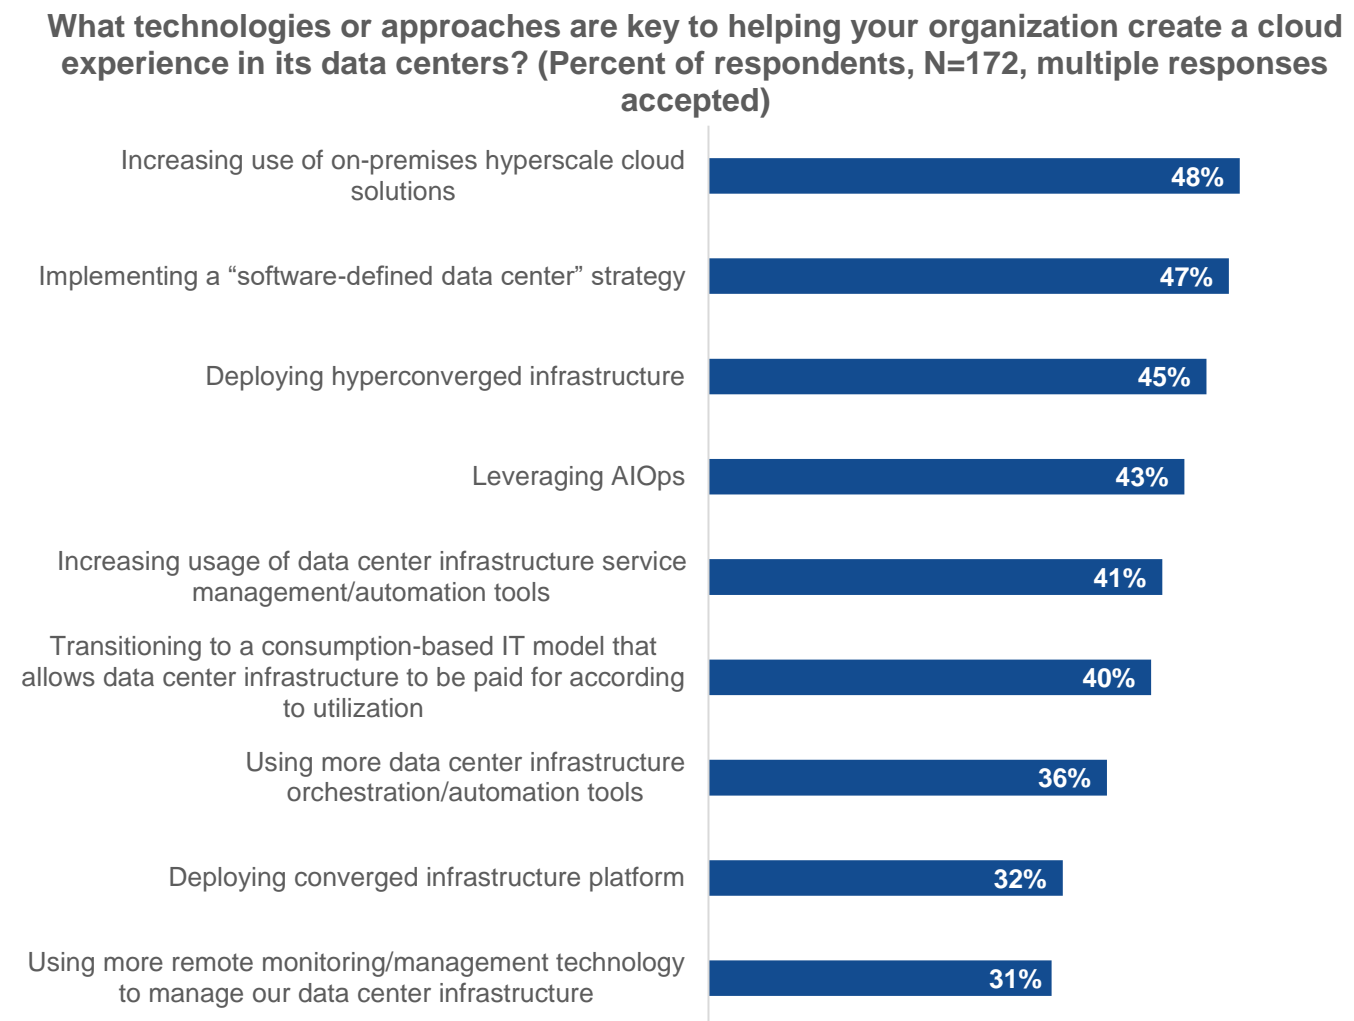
What technologies or approaches are key to helping your organization create a cloud experience in its data centers? (Percent of respondents, N=172, multiple responses accepted)

| | |
|---|---|
| Increasing use of on-premises hyperscale cloud solutions | 48% |
| Implementing a “software-defined data center” strategy | 47% |
| Deploying hyperconverged infrastructure | 45% |
| Leveraging AIOps | 43% |
| Increasing usage of data center infrastructure service management/automation tools | 41% |
| Transitioning to a consumption-based IT model that allows data center infrastructure to be paid for according to utilization | 40% |
| Using more data center infrastructure orchestration/automation tools | 36% |
| Deploying converged infrastructure platform | 32% |
| Using more remote monitoring/management technology to manage our data center infrastructure | 31% |